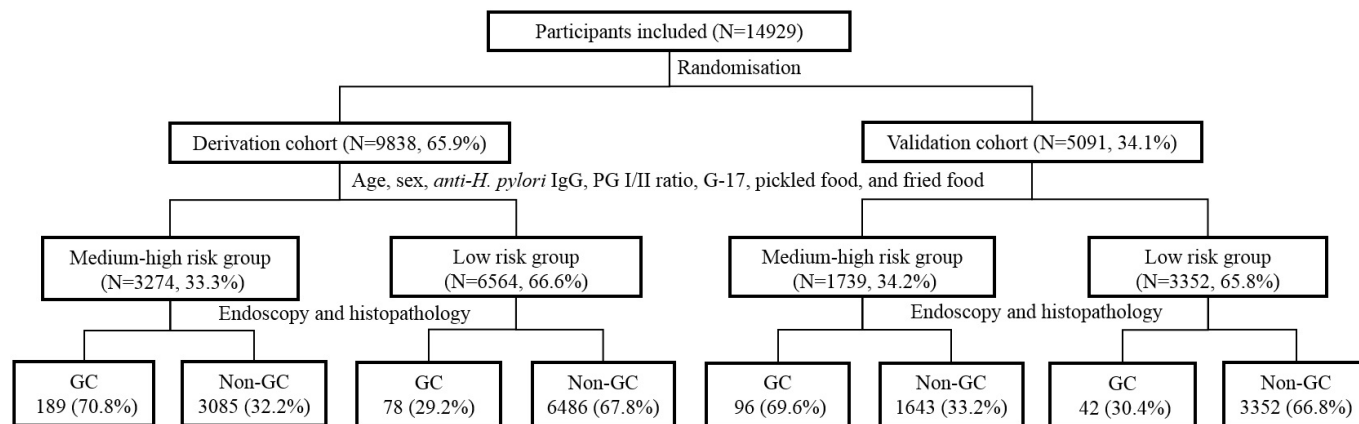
Participants included (N=14929)

Randomisation

Derivation cohort (N=9838, 65.9%)

Validation cohort (N=5091, 34.1%)

Age, sex, anti-H. pylori IgG, PG I/II ratio, G-17, pickled food, and fried food

Medium-high risk group (N=3274, 33.3%)

Low risk group (N=6564, 66.6%)

Medium-high risk group (N=1739, 34.2%)

Low risk group (N=3352, 65.8%)

Endoscopy and histopathology

Endoscopy and histopathology

GC 189 (70.8%)

Non-GC 3085 (32.2%)

GC 78 (29.2%)

Non-GC 6486 (67.8%)

GC 96 (69.6%)

Non-GC 1643 (33.2%)

GC 42 (30.4%)

Non-GC 3352 (66.8%)